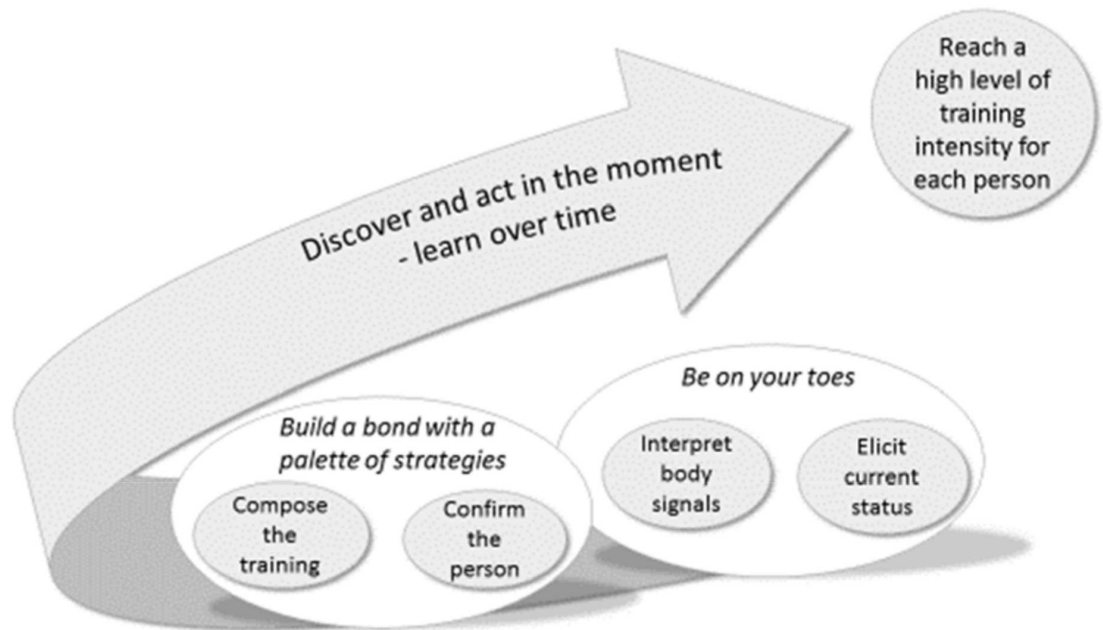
Discover and act in the moment - learn over time

Reach a high level of training intensity for each person

Be on your toes

Interpret body signals

Elicit current status

Build a bond with a palette of strategies

Compose the training

Confirm the person